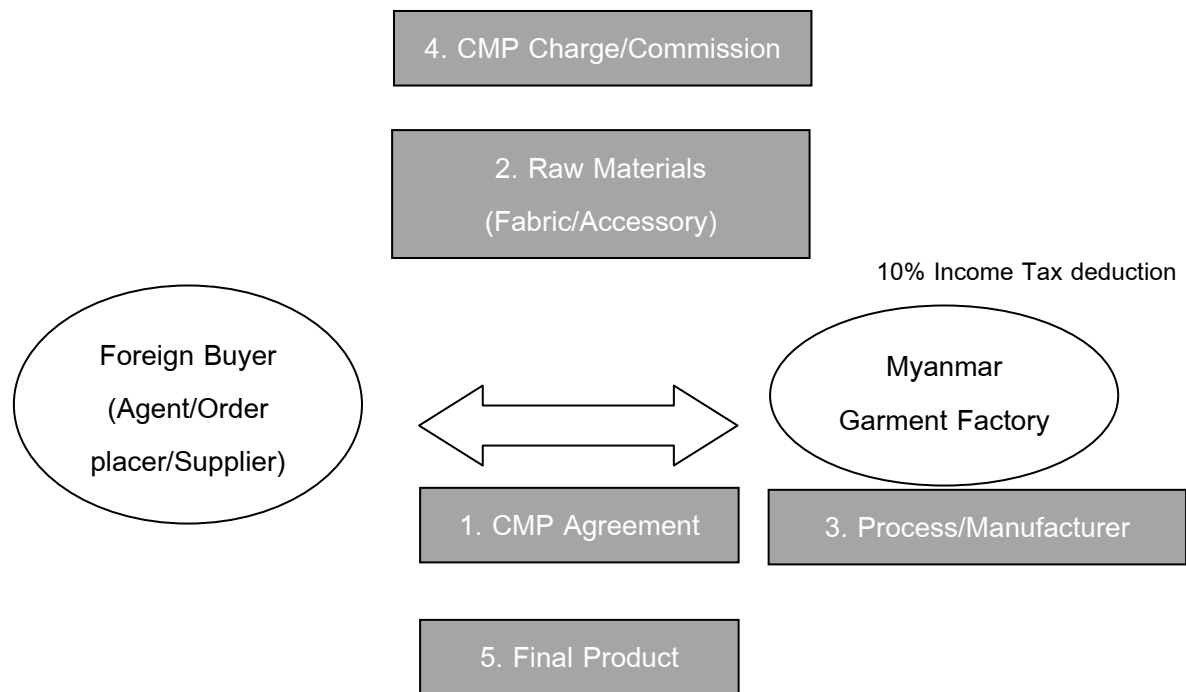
4. CMP Charge/Commission

2. Raw Materials (Fabric/Accessory)

10% Income Tax deduction

Foreign Buyer (Agent/Order placer/Supplier)

Myanmar Garment Factory

1. CMP Agreement

3. Process/Manufacturer

5. Final Product